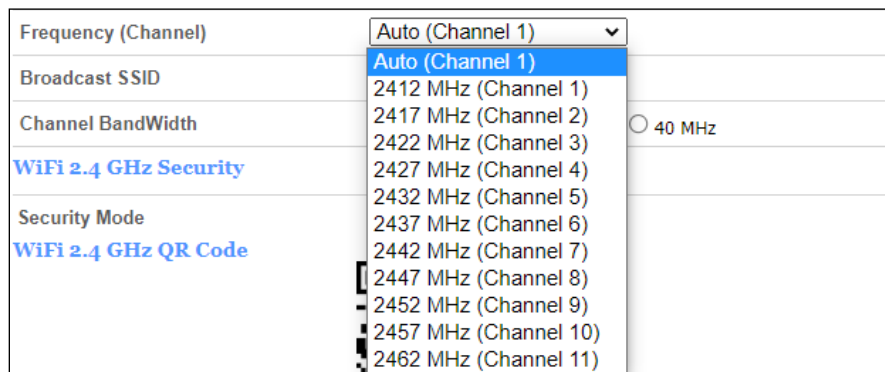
Frequency (Channel)
Auto (Channel 1)

Broadcast SSID

Channel BandWidth
40 MHz

WiFi 2.4 GHz Security

Security Mode

WiFi 2.4 GHz QR Code

Auto (Channel 1)
2412 MHz (Channel 1)
2417 MHz (Channel 2)
2422 MHz (Channel 3)
2427 MHz (Channel 4)
2432 MHz (Channel 5)
2437 MHz (Channel 6)
2442 MHz (Channel 7)
2447 MHz (Channel 8)
2452 MHz (Channel 9)
2457 MHz (Channel 10)
2462 MHz (Channel 11)